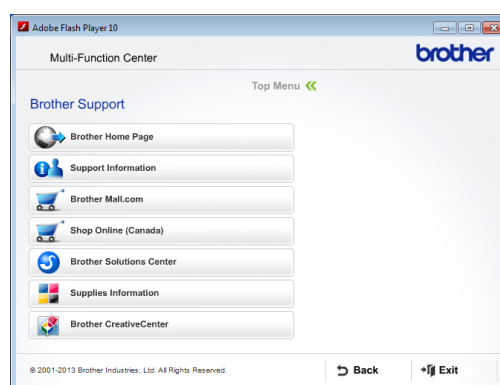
Adobe Flash Player 10

Multi-Function Center

brother

Top Menu

Brother Support

Brother Home Page

Support Information

Brother Mall.com

Shop Online (Canada)

Brother Solutions Center

Supplies Information

Brother CreativeCenter

© 2001-2013 Brother Industries, Ltd. All Rights Reserved.

Back

Exit